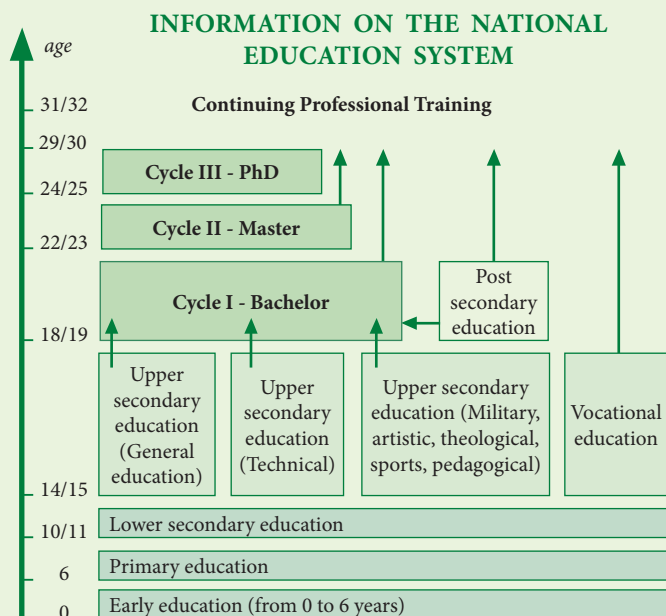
INFORMATION ON THE NATIONAL EDUCATION SYSTEM

age

31/32

29/30

24/25

22/23

18/19

14/15

10/11

6

0

Continuing Professional Training

Cycle III - PhD

Cycle II - Master

Cycle I - Bachelor

Post secondary education

Upper secondary education (General education)

Upper secondary education (Technical)

Upper secondary education (Military, artistic, theological, sports, pedagogical)

Vocational education

Lower secondary education

Primary education

Early education (from 0 to 6 years)